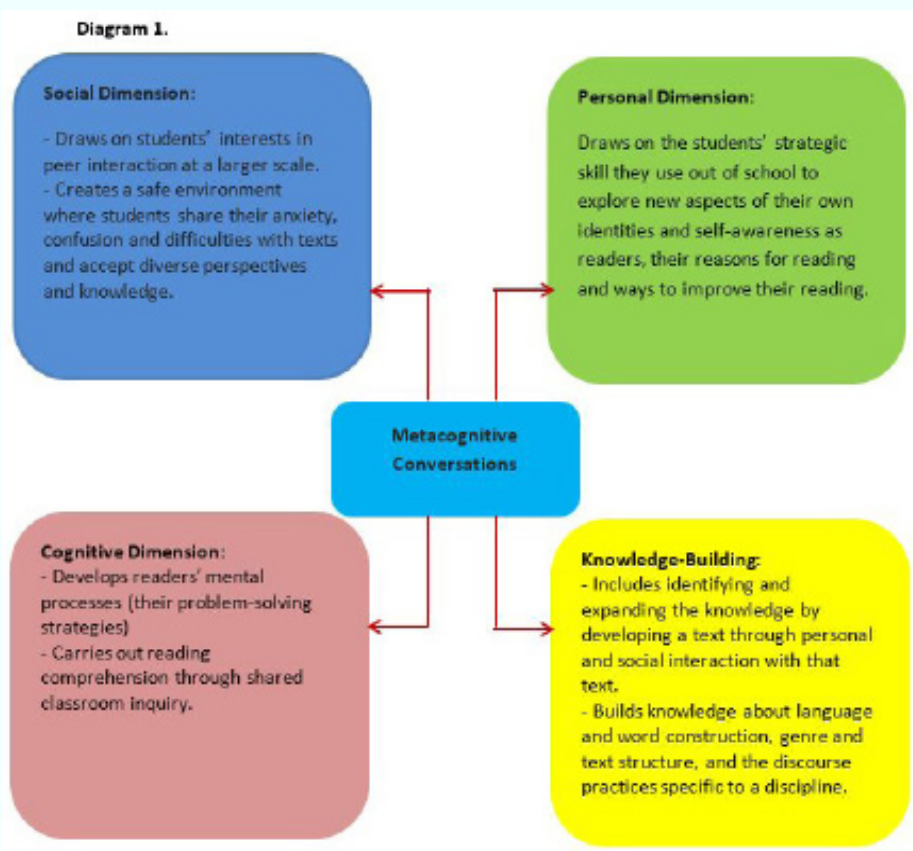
Diagram 1.

Social Dimension:

- Draws on students' interests in peer interaction at a larger scale.
- Creates a safe environment where students share their anxiety, confusion and difficulties with texts and accept diverse perspectives and knowledge.

Personal Dimension:

Draws on the students' strategic skill they use out of school to explore new aspects of their own identities and self-awareness as readers, their reasons for reading and ways to improve their reading.

Metacognitive Conversations

Cognitive Dimension:
- Develops readers' mental processes (their problem-solving strategies)
- Carries out reading comprehension through shared classroom inquiry.

Knowledge-Building:
- Includes identifying and expanding the knowledge by developing a text through personal and social interaction with that text.
- Builds knowledge about language and word construction, genre and text structure, and the discourse practices specific to a discipline.